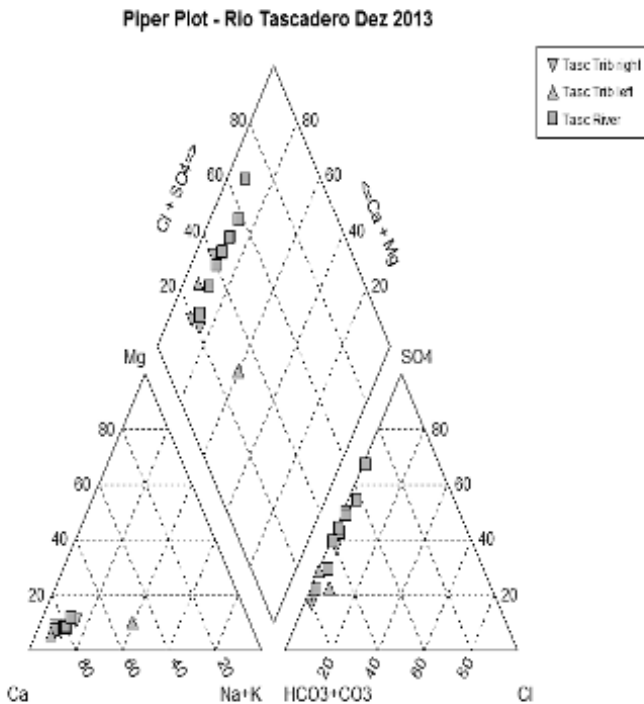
Piper Plot - Rio Tascadero Dez 2013

Tasc Trib right
Tasc Trib left
Tasc River

80
60
40
20
Cl + SO4=>
80
60
40
20
<=Ca + Mg

Mg
80
60
40
20
Ca
80
60
40
20
Na+K

SO4
80
60
40
20
HCO3+CO3
20
40
60
80
Cl